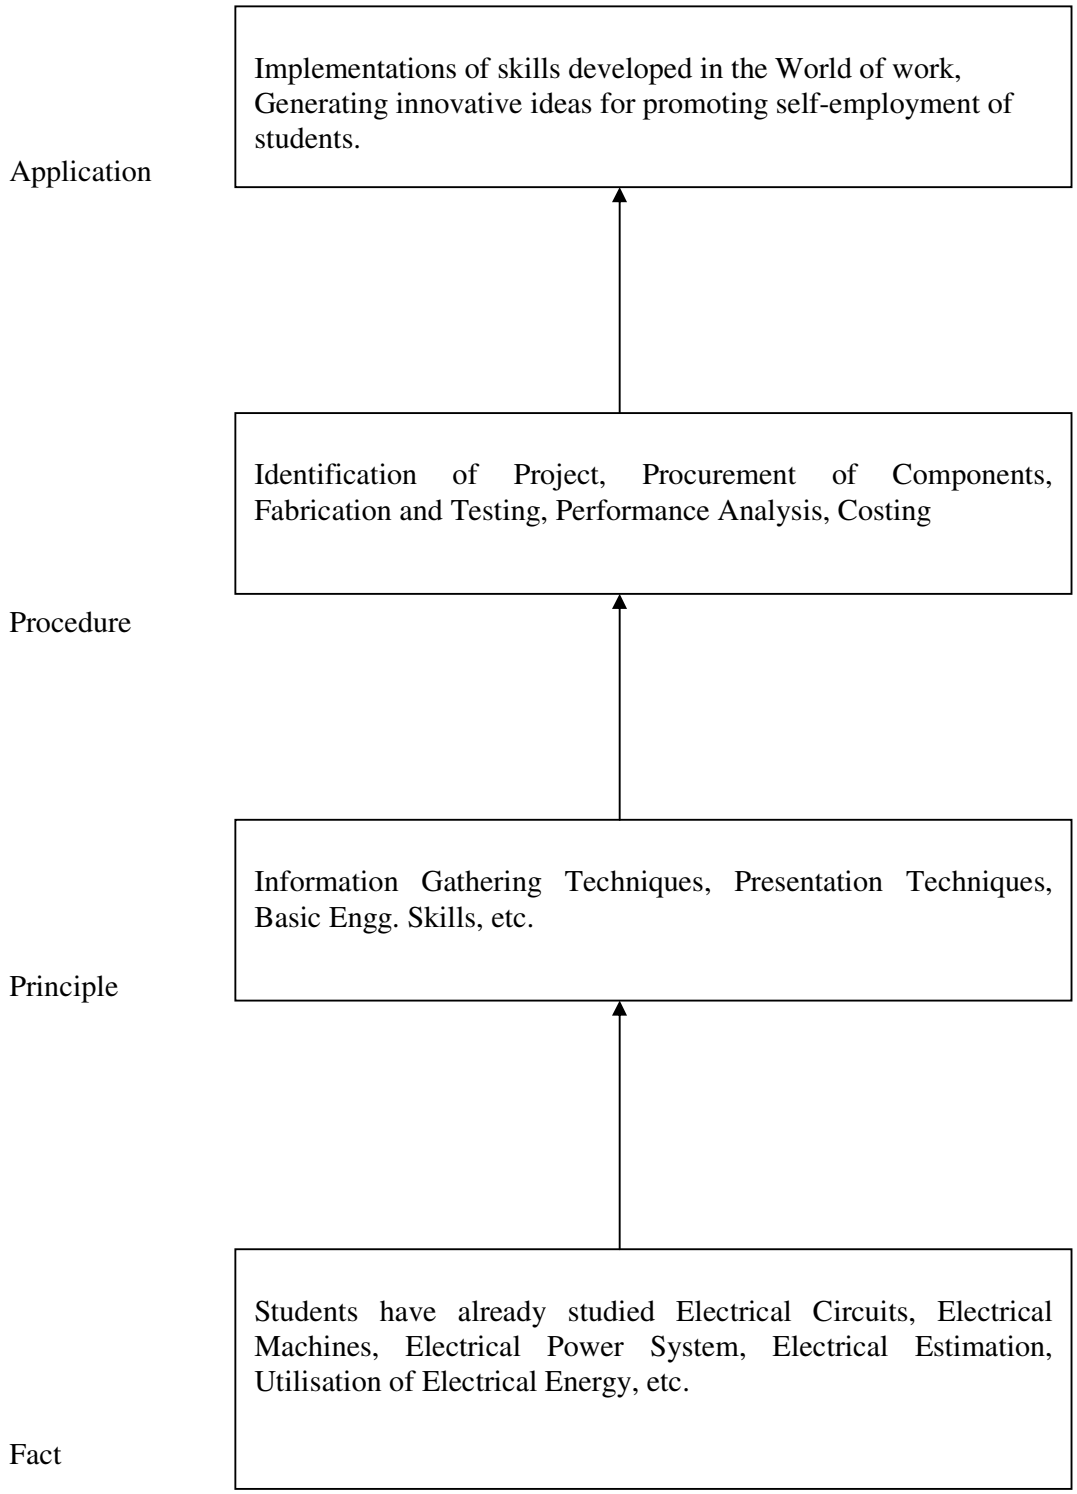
Implementations of skills developed in the World of work, Generating innovative ideas for promoting self-employment of students.

Application

Identification of Project, Procurement of Components, Fabrication and Testing, Performance Analysis, Costing

Procedure

Information Gathering Techniques, Presentation Techniques, Basic Engg. Skills, etc.

Principle

Students have already studied Electrical Circuits, Electrical Machines, Electrical Power System, Electrical Estimation, Utilisation of Electrical Energy, etc.

Fact